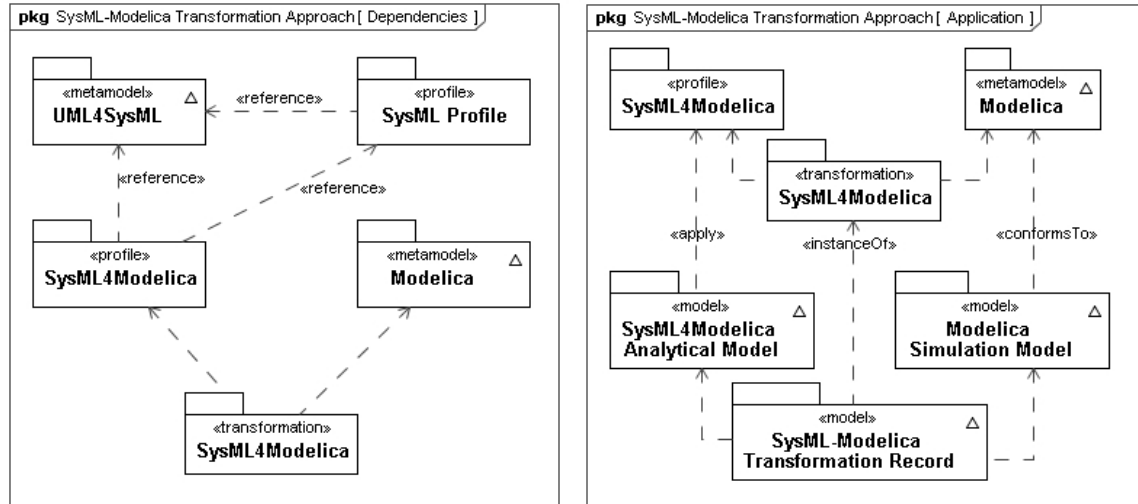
pkg SysML-Modelica Transformation Approach [ Dependencies ]

«metamodel»
UML4SysML

«reference»

«profile»
SysML Profile

«reference»

«reference»

«profile»
SysML4Modelica

«metamodel»
Modelica

«transformation»
SysML4Modelica

pkg SysML-Modelica Transformation Approach [ Application ]

«profile»
SysML4Modelica

«metamodel»
Modelica

«transformation»
SysML4Modelica

«apply»

«instanceOf»

«conformsTo»

«model»
SysML4Modelica Analytical Model

«model»
Modelica Simulation Model

«model»
SysML-Modelica Transformation Record